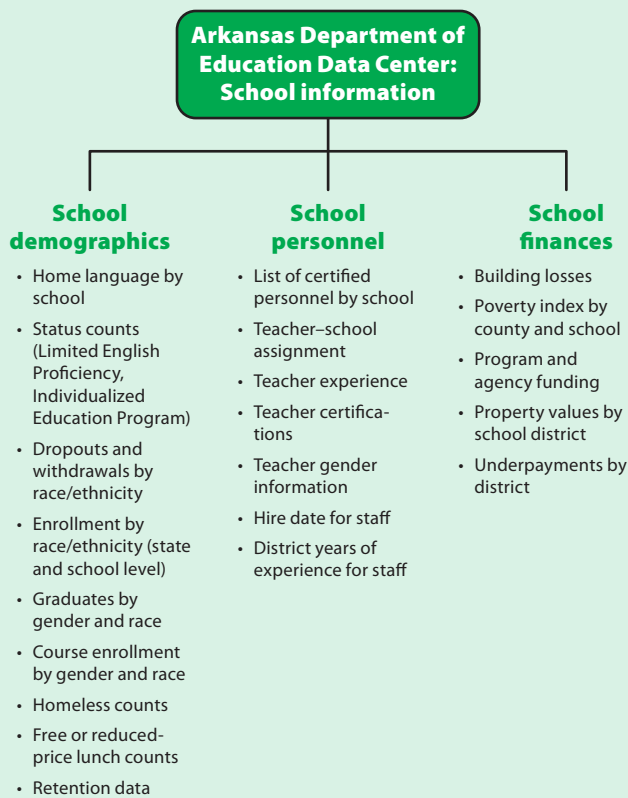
Arkansas Department of Education Data Center: School information

School demographics

- Home language by school
- Status counts (Limited English Proficiency, Individualized Education Program)
- Dropouts and withdrawals by race/ethnicity
- Enrollment by race/ethnicity (state and school level)
- Graduates by gender and race
- Course enrollment by gender and race
- Homeless counts
- Free or reduced-price lunch counts
- Retention data

School personnel

- List of certified personnel by school
- Teacher–school assignment
- Teacher experience
- Teacher certifications
- Teacher gender information
- Hire date for staff
- District years of experience for staff

School finances

- Building losses
- Poverty index by county and school
- Program and agency funding
- Property values by school district
- Underpayments by district